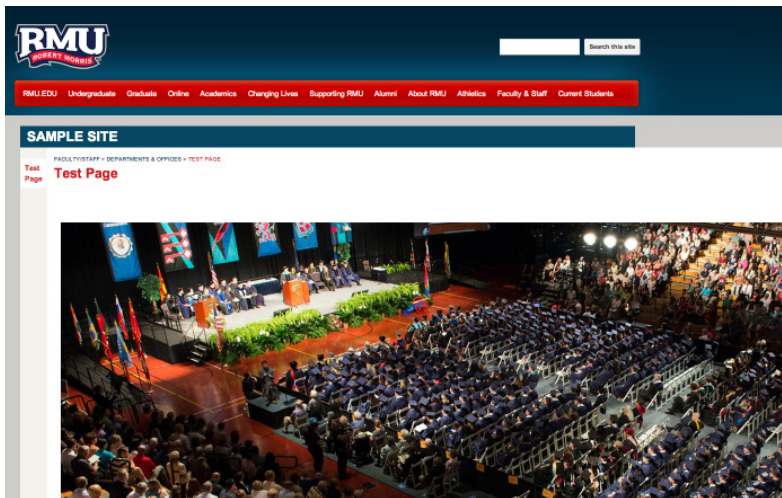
RMU
ROBERT MORRIS

Search this site

RMU.EDU Undergraduate Graduate Online Academics Changing Lives Supporting RMU Alumni About RMU Athletics Faculty & Staff Current Students

SAMPLE SITE

Test Page

FACULTY/STAFF » DEPARTMENTS & OFFICES » TEST PAGE

Test Page